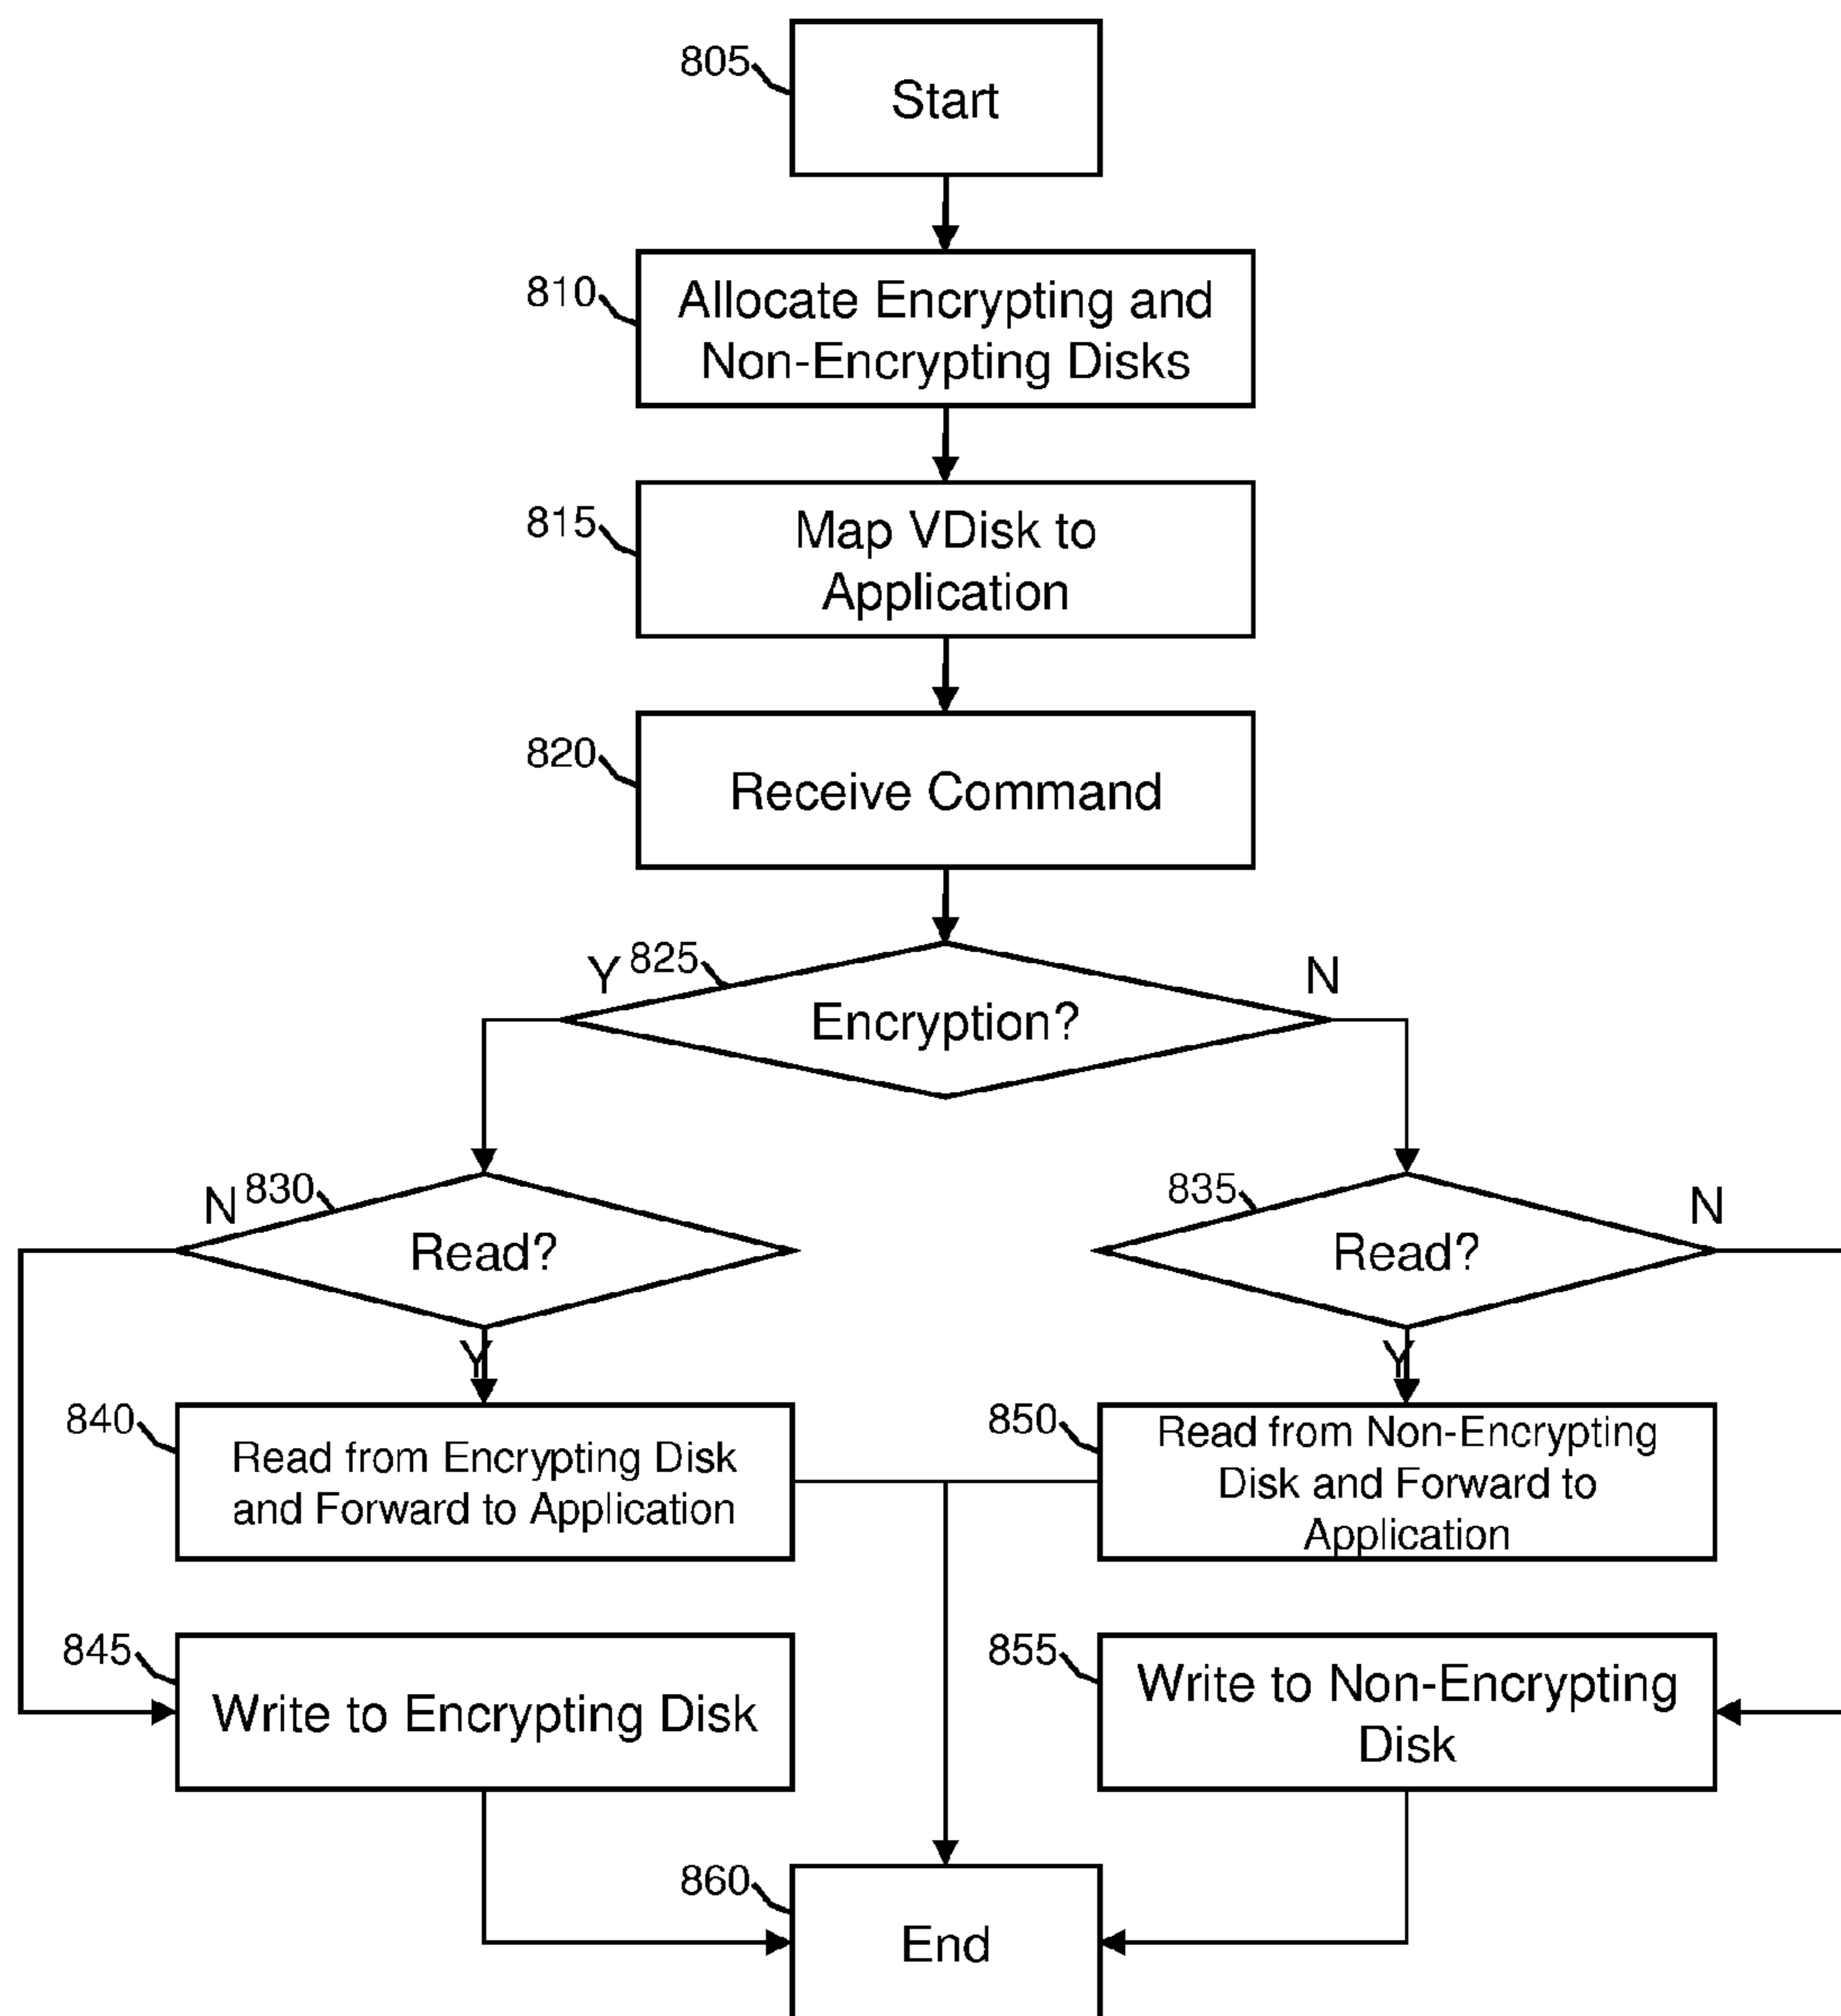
805
Start

810
Allocate Encrypting and Non-Encrypting Disks

815
Map VDisk to Application

820
Receive Command

Y 825
Encryption?
N

N 830
Read?
Y

835
Read?
N
Y

840
Read from Encrypting Disk and Forward to Application

850
Read from Non-Encrypting Disk and Forward to Application

845
Write to Encrypting Disk

855
Write to Non-Encrypting Disk

860
End